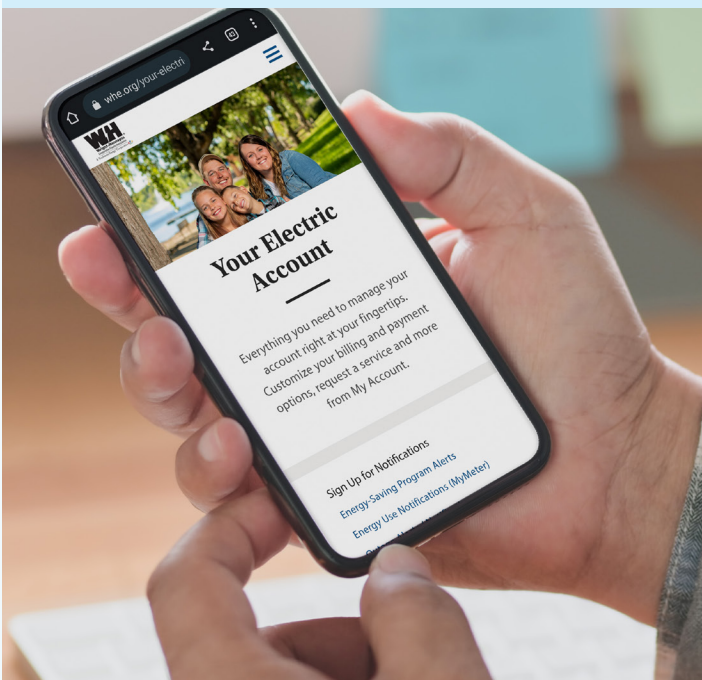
whe.org/your-electri

WH

Your Electric Account

Everything you need to manage your account right at your fingertips. Customize your billing and payment options, request a service and more from My Account.

Sign Up for Notifications

Energy-Saving Program Alerts

Energy Use Notifications (MyMeter)

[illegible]